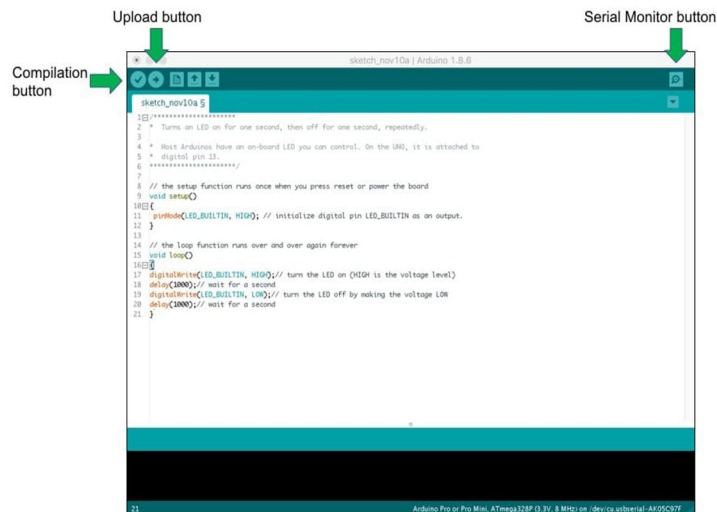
Upload button

Serial Monitor button

Compilation button

sketch_nov10a | Arduino 1.8.6

sketch_nov10a §

1 /**********************
2 * Turns an LED on for one second, then off for one second, repeatedly.
3
4 * Most Arduinos have an on-board LED you can control. On the UNO, it is attached to
5 * digital pin 13.
6 ***********************/
7
8 // the setup function runs once when you press reset or power the board
9 void setup()
10 {
11 pinMode(LED_BUILTIN, HIGH); // initialize digital pin LED_BUILTIN as an output.
12 }
13
14 // the loop function runs over and over again forever
15 void loop()
16 {
17 digitalWrite(LED_BUILTIN, HIGH);// turn the LED on (HIGH is the voltage level)
18 delay(1000);// wait for a second
19 digitalWrite(LED_BUILTIN, LOW);// turn the LED off by making the voltage LOW
20 delay(1000);// wait for a second
21 }

21

Arduino Pro or Pro Mini, ATmega328P (3.3V, 8 MHz) on /dev/cu.usbserial-AK05C97F